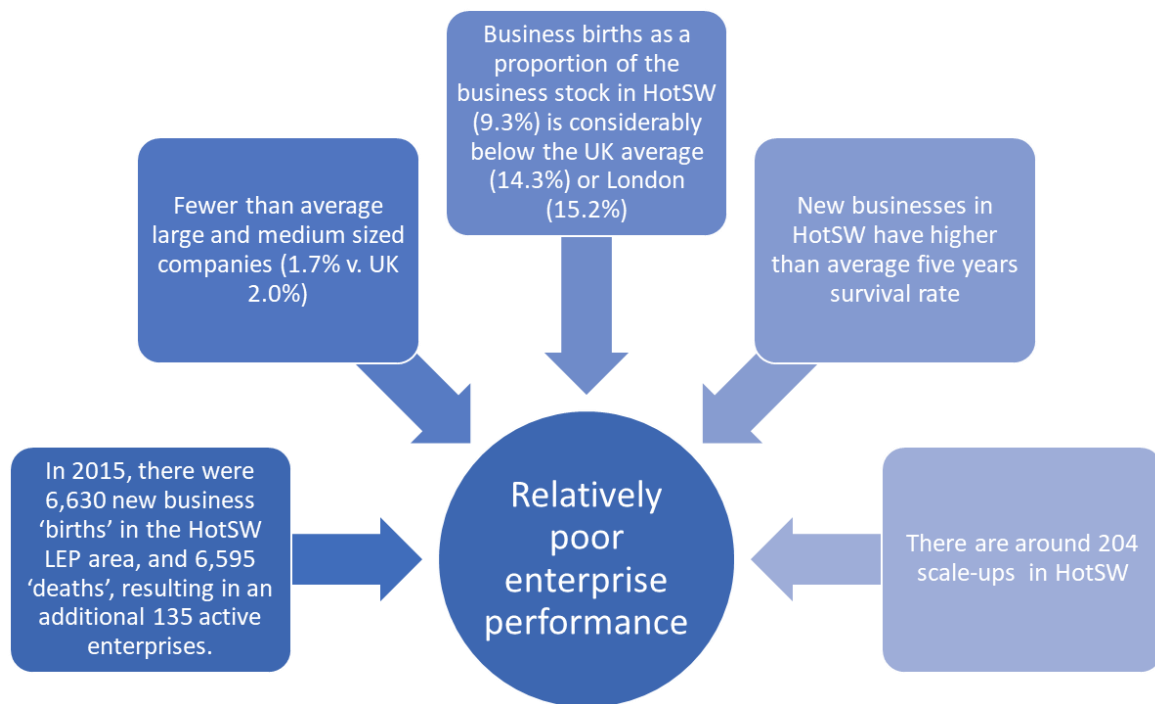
Business births as a proportion of the business stock in HotSW (9.3%) is considerably below the UK average (14.3%) or London (15.2%)

Fewer than average large and medium sized companies (1.7% v. UK 2.0%)

New businesses in HotSW have higher than average five years survival rate

In 2015, there were 6,630 new business 'births' in the HotSW LEP area, and 6,595 'deaths', resulting in an additional 135 active enterprises.

Relatively poor enterprise performance

There are around 204 scale-ups in HotSW